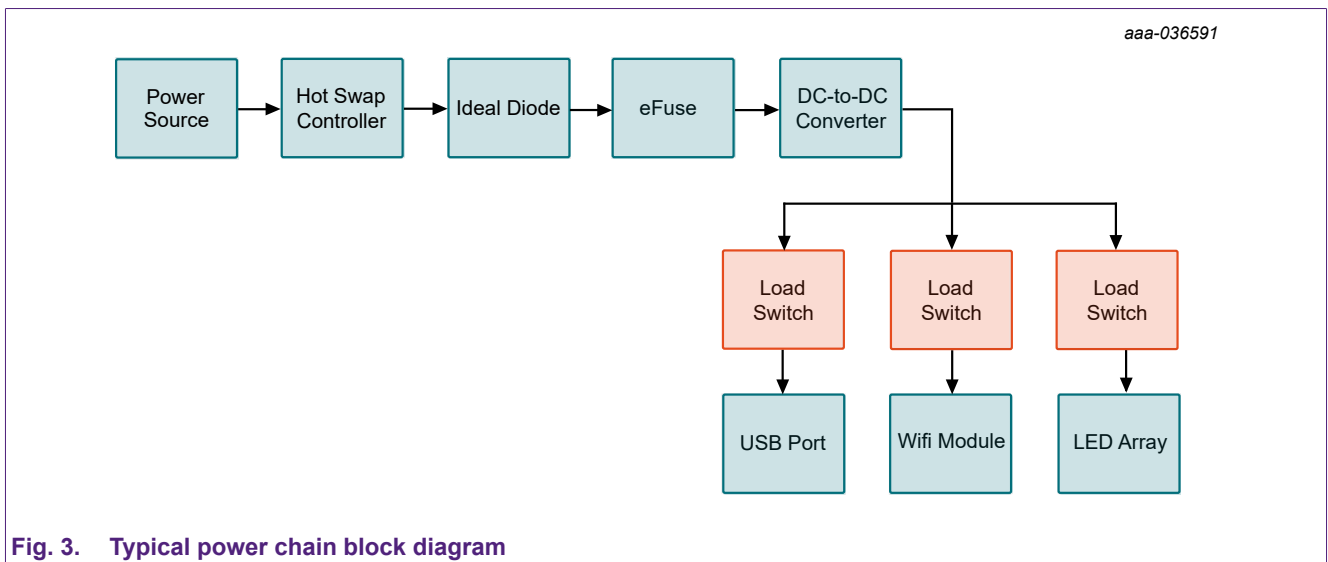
aaa-036591

Power Source

Hot Swap Controller

Ideal Diode

eFuse

DC-to-DC Converter

Load Switch

Load Switch

Load Switch

USB Port

Wifi Module

LED Array

Fig. 3. Typical power chain block diagram